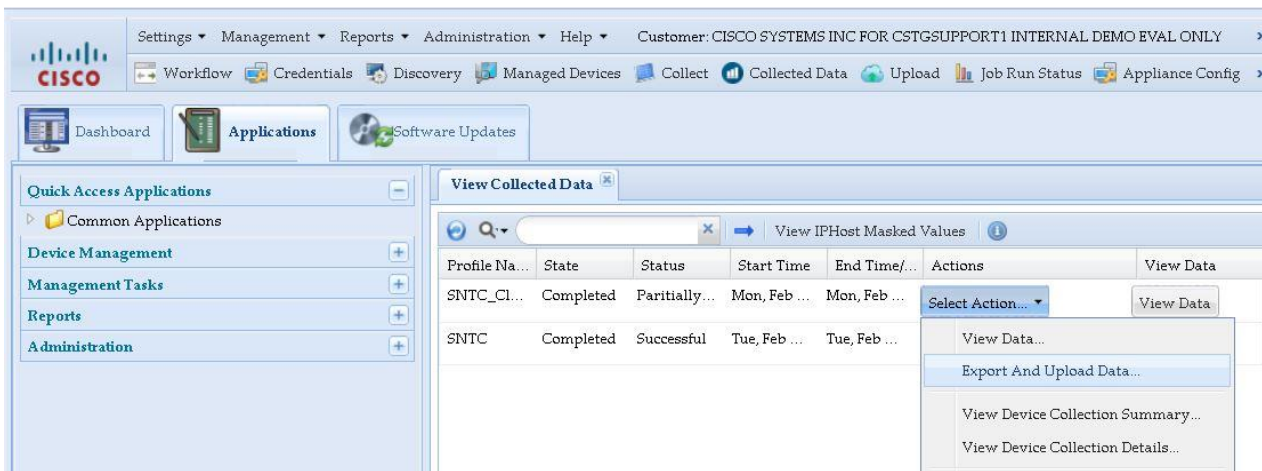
cisco

Settings ▾ Management ▾ Reports ▾ Administration ▾ Help ▾ Customer: CISCO SYSTEMS INC FOR CSTGSUPPORT1 INTERNAL DEMO EVAL ONLY

Workflow Credentials Discovery Managed Devices Collect Collected Data Upload Job Run Status Appliance Config

Dashboard Applications Software Updates

Quick Access Applications
Common Applications
Device Management
Management Tasks
Reports
Administration

View Collected Data

View IPHost Masked Values

| Profile Na... | State | Status | Start Time | End Time/... | Actions | View Data |
|---|---|---|---|---|---|---|
| SNTC_Cl... | Completed | Paritially... | Mon, Feb ... | Mon, Feb ... | Select Action... ▾ | View Data |
| SNTC | Completed | Successful | Tue, Feb ... | Tue, Feb ... | | |

View Data...
Export And Upload Data...
View Device Collection Summary...
View Device Collection Details...